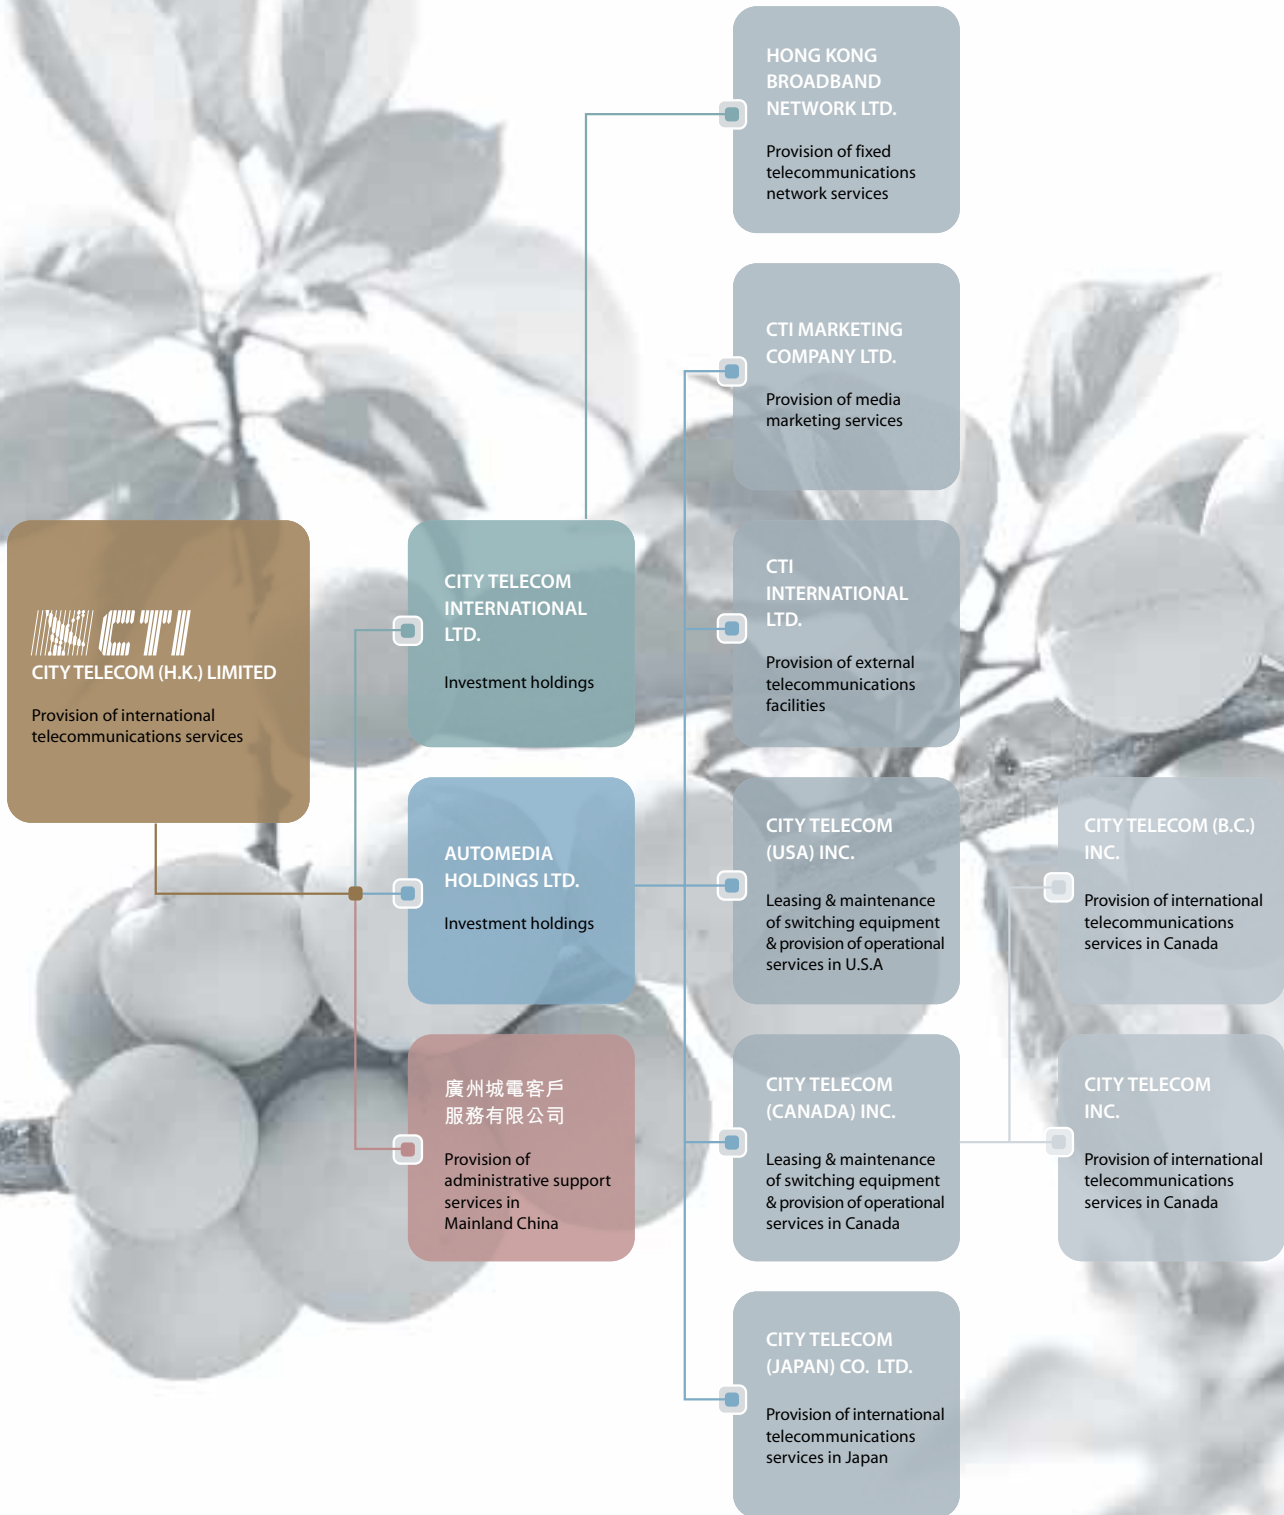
CTI
CITY TELECOM (H.K.) LIMITED

Provision of international telecommunications services

CITY TELECOM INTERNATIONAL LTD.

Investment holdings

AUTOMEDIA HOLDINGS LTD.

Investment holdings

廣州城電客戶服務有限公司

Provision of administrative support services in Mainland China

HONG KONG BROADBAND NETWORK LTD.

Provision of fixed telecommunications network services

CTI MARKETING COMPANY LTD.

Provision of media marketing services

CTI INTERNATIONAL LTD.

Provision of external telecommunications facilities

CITY TELECOM (USA) INC.

Leasing & maintenance of switching equipment & provision of operational services in U.S.A

CITY TELECOM (CANADA) INC.

Leasing & maintenance of switching equipment & provision of operational services in Canada

CITY TELECOM (JAPAN) CO. LTD.

Provision of international telecommunications services in Japan

CITY TELECOM (B.C.) INC.

Provision of international telecommunications services in Canada

CITY TELECOM INC.

Provision of international telecommunications services in Canada